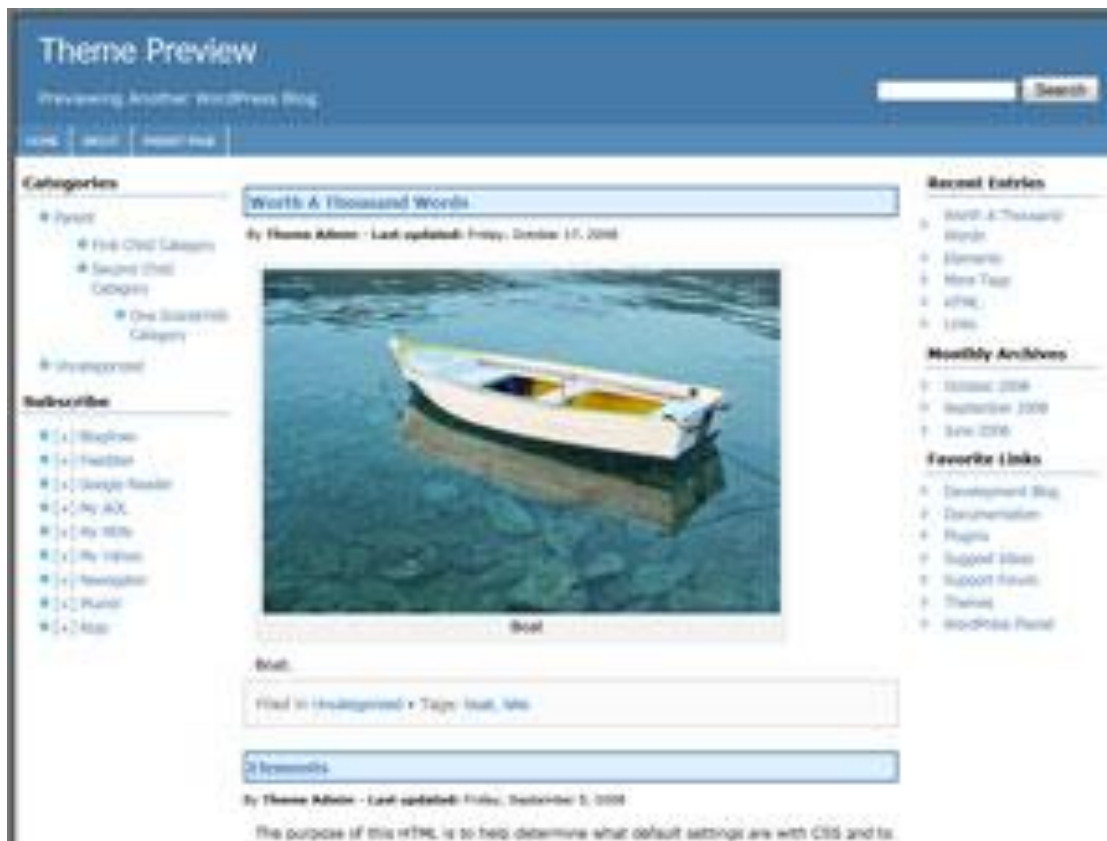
Theme Preview

Previewing Another WordPress Blog

Search

HOME ABOUT PARENT PAGE

Categories

Parent

First Child Category

Second Child Category

One Grandchild Category

Uncategorized

Subscribe

[+] Bloglines

[+] Feedster

[+] Google Reader

[+] My AOL

[+] My MSN

[+] My Yahoo

[+] Newsgator

[+] Pluck

[+] Rojo

Worth A Thousand Words

By Theme Admin · Last updated: Friday, October 17, 2008

Boat

Boat.

Filed in Uncategorized • Tags: boat, lake

Elements

By Theme Admin · Last updated: Friday, September 5, 2008

The purpose of this HTML is to help determine what default settings are with CSS and to

Recent Entries

Worth A Thousand Words

Elements

More Tags

HTML

Links

Monthly Archives

October 2008

September 2008

June 2008

Favorite Links

Development Blog

Documentation

Plugins

Suggest Ideas

Support Forum

Themes

WordPress Planet